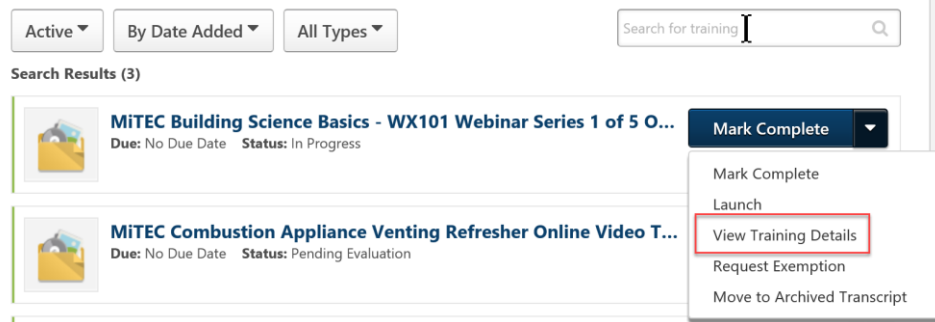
Active ▾ By Date Added ▾ All Types ▾

Search for training

Search Results (3)

MiTEC Building Science Basics - WX101 Webinar Series 1 of 5 O...
Due: No Due Date Status: In Progress

Mark Complete

Mark Complete
Launch
View Training Details
Request Exemption
Move to Archived Transcript

MiTEC Combustion Appliance Venting Refresher Online Video T...
Due: No Due Date Status: Pending Evaluation